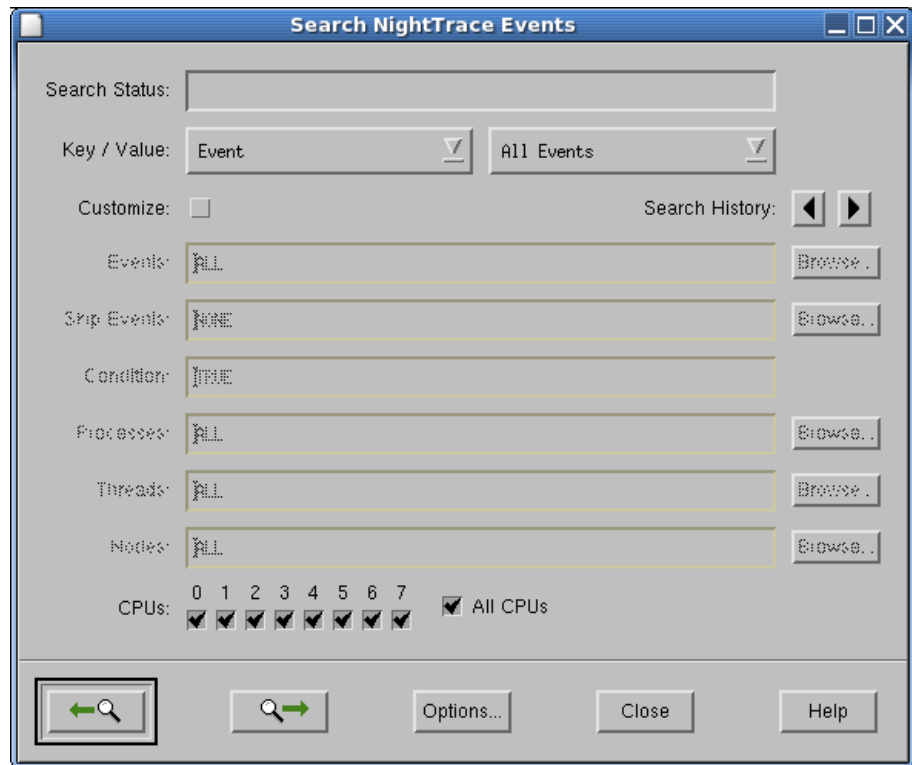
Search NightTrace Events

Search Status:

Key / Value: Event All Events

Customize: Search History:

Events: ALL Browse...

Skip Events: NONE Browse...

Condition: TRUE

Processes: ALL Browse...

Threads: ALL Browse...

Nodes: ALL Browse...

CPUs: 0 1 2 3 4 5 6 7 All CPUs

Options... Close Help